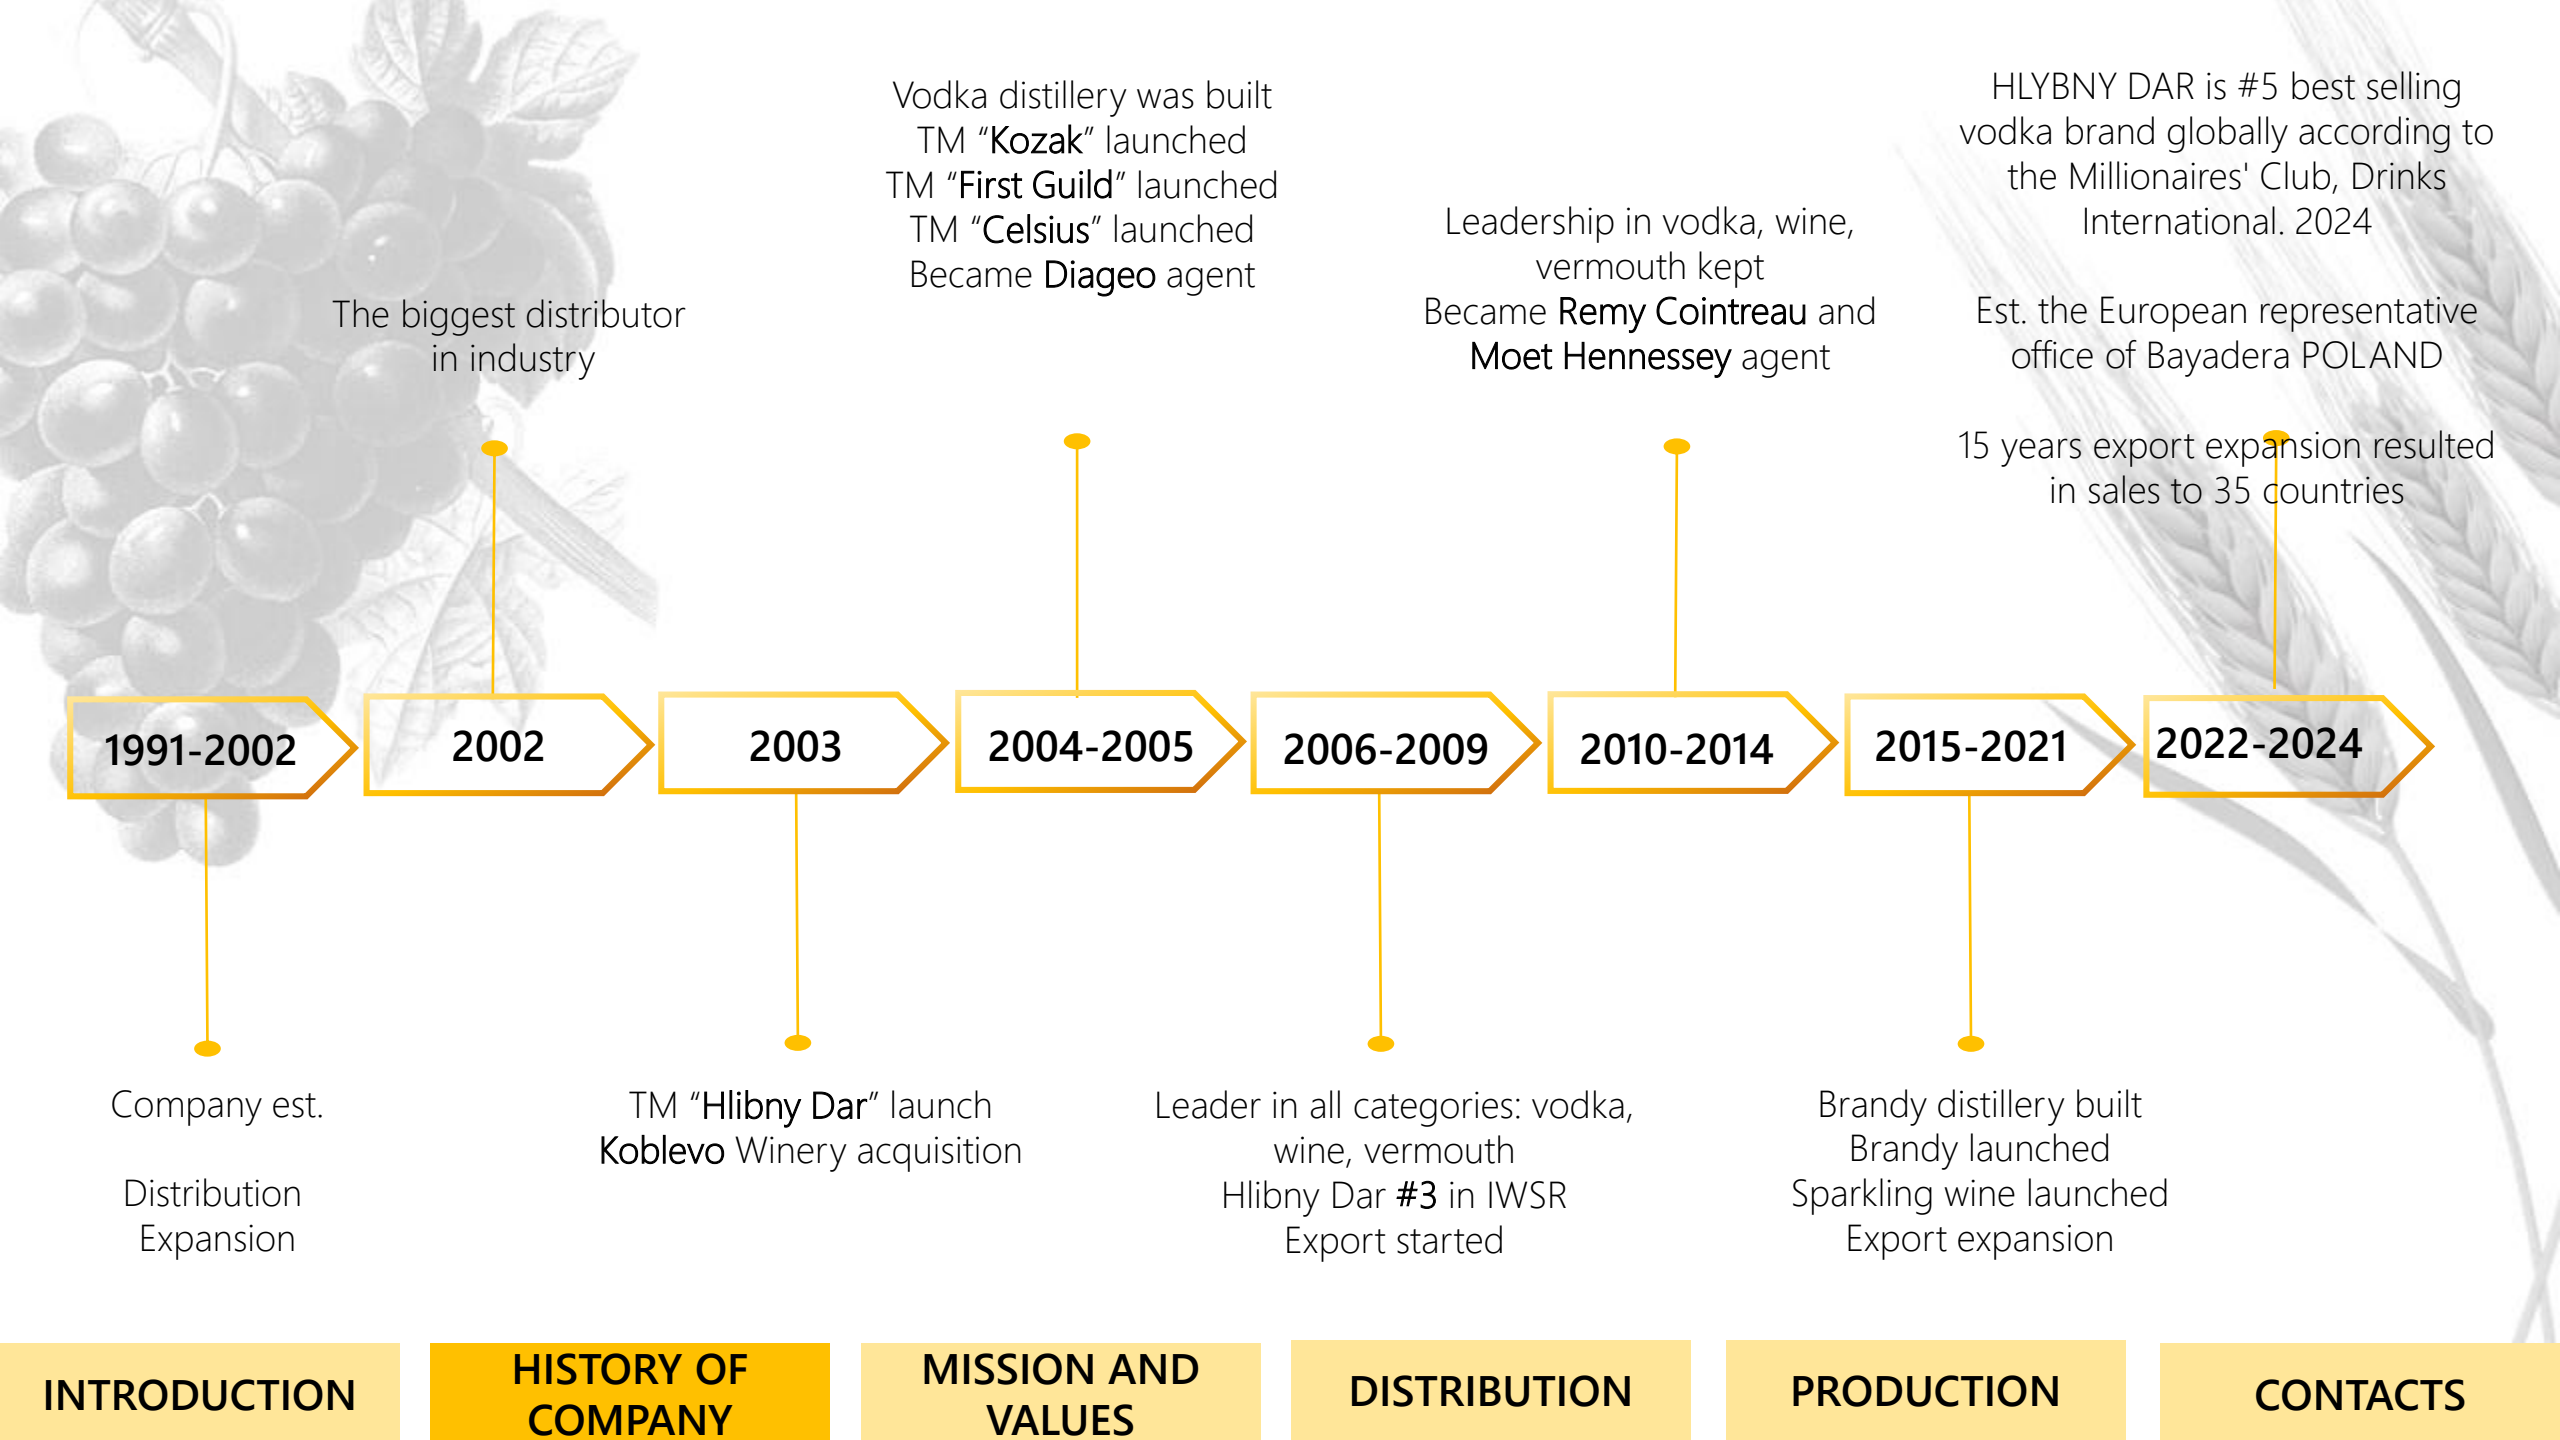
Vodka distillery was built
TM “Kozak” launched
TM “First Guild” launched
TM “Celsius” launched
Became Diageo agent

HLYBNY DAR is #5 best selling vodka brand globally according to the Millionaires' Club, Drinks International. 2024

Est. the European representative office of Bayadera POLAND

15 years export expansion resulted in sales to 35 countries

The biggest distributor in industry

Leadership in vodka, wine, vermouth kept
Became Remy Cointreau and Moet Hennessey agent

1991-2002

2002

2003

2004-2005

2006-2009

2010-2014

2015-2021

2022-2024

Company est.

Distribution Expansion

TM “Hlibny Dar” launch
Koblevo Winery acquisition

Leader in all categories: vodka, wine, vermouth
Hlibny Dar #3 in IWSR
Export started

Brandy distillery built
Brandy launched
Sparkling wine launched
Export expansion

INTRODUCTION

HISTORY OF COMPANY

MISSION AND VALUES

DISTRIBUTION

PRODUCTION

CONTACTS